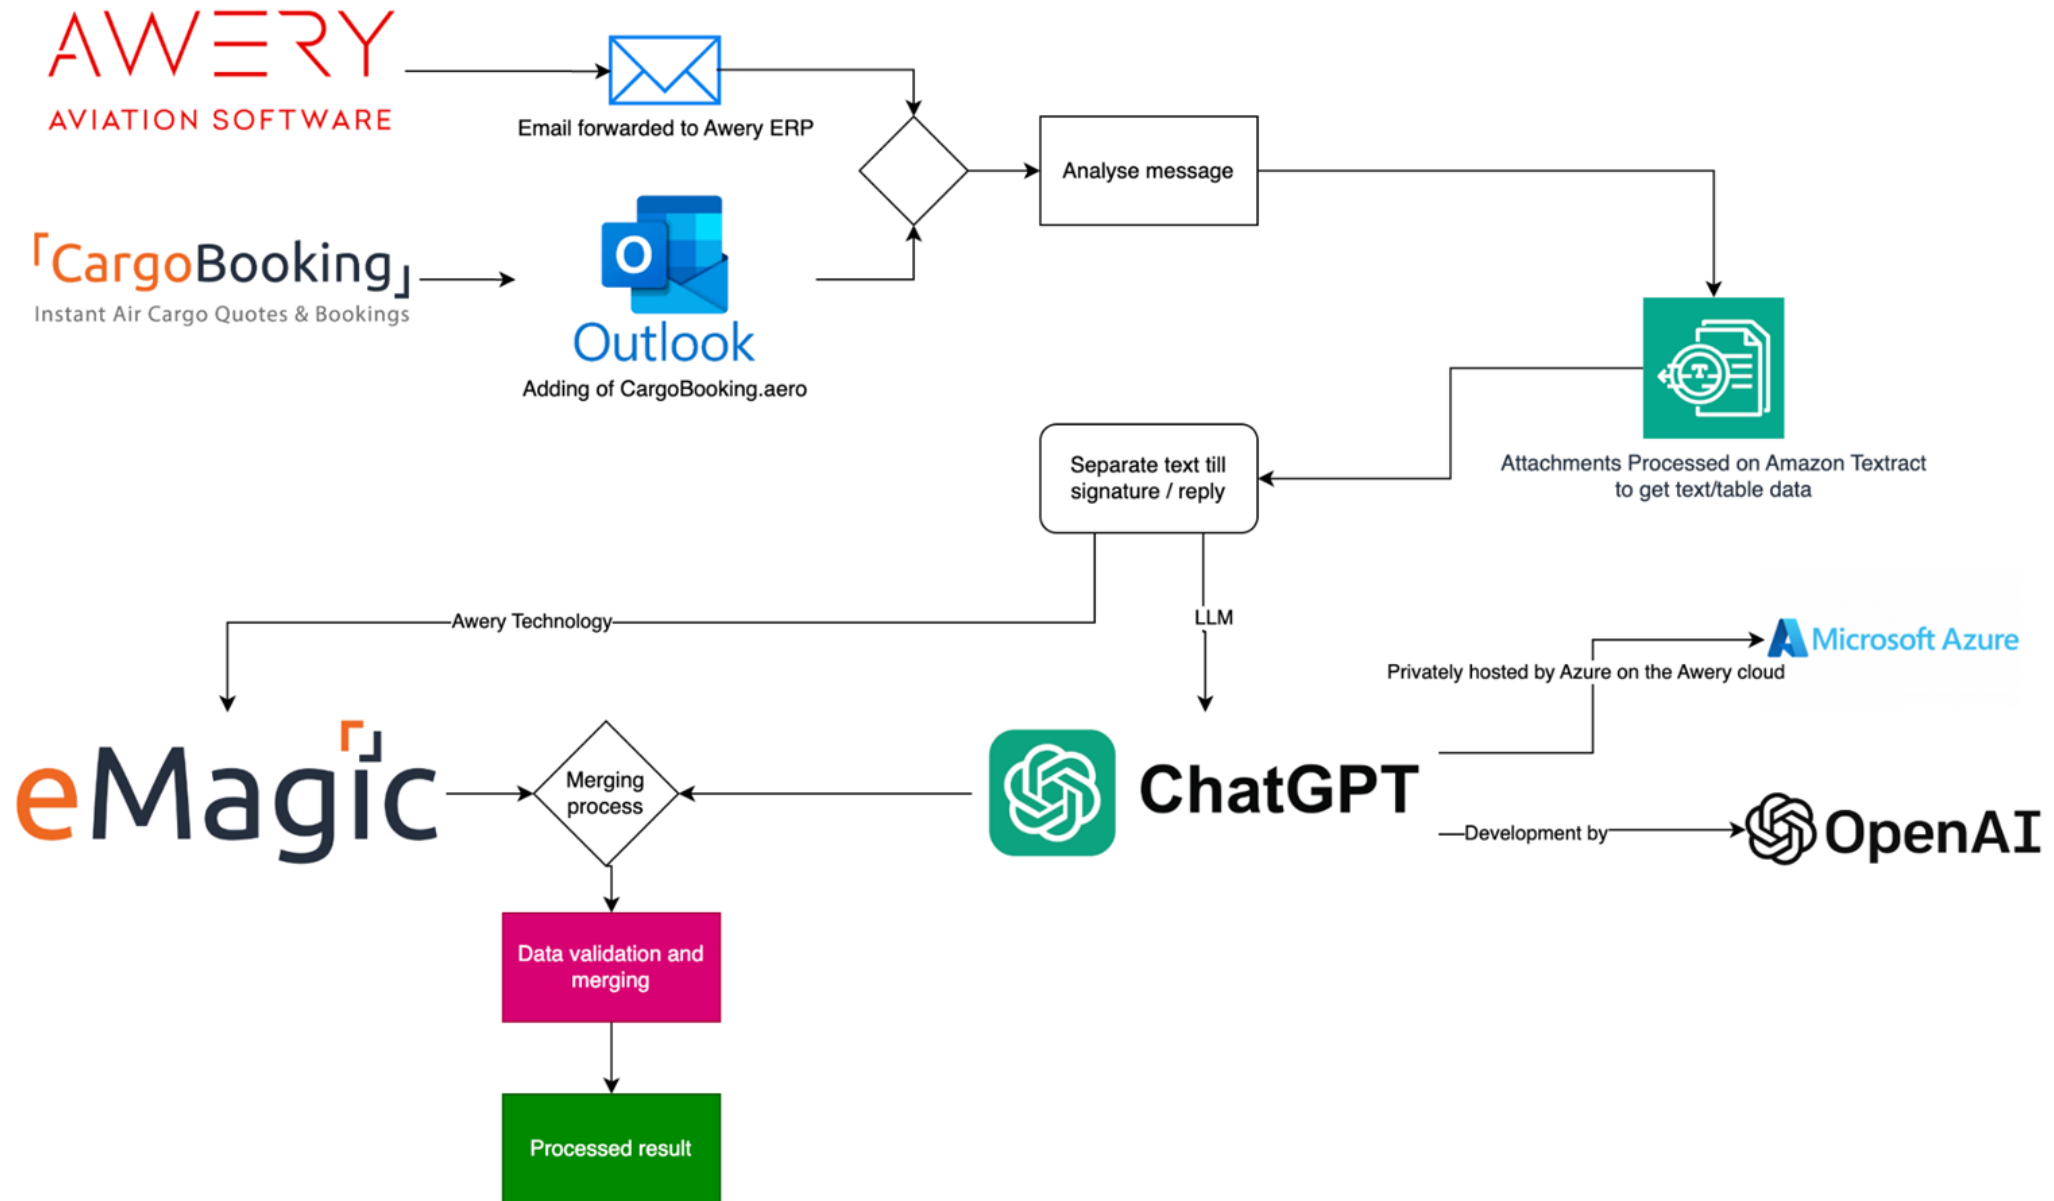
AWERY
AVIATION SOFTWARE

Email forwarded to Awery ERP

Analyse message

CargoBooking
Instant Air Cargo Quotes & Bookings

Outlook
Adding of CargoBooking.aero

Attachments Processed on Amazon Textract to get text/table data

Separate text till signature / reply

Awery Technology

LLM

Microsoft Azure

Privately hosted by Azure on the Awery cloud

eMagic

Merging process

ChatGPT

Development by

OpenAI

Data validation and merging

Processed result